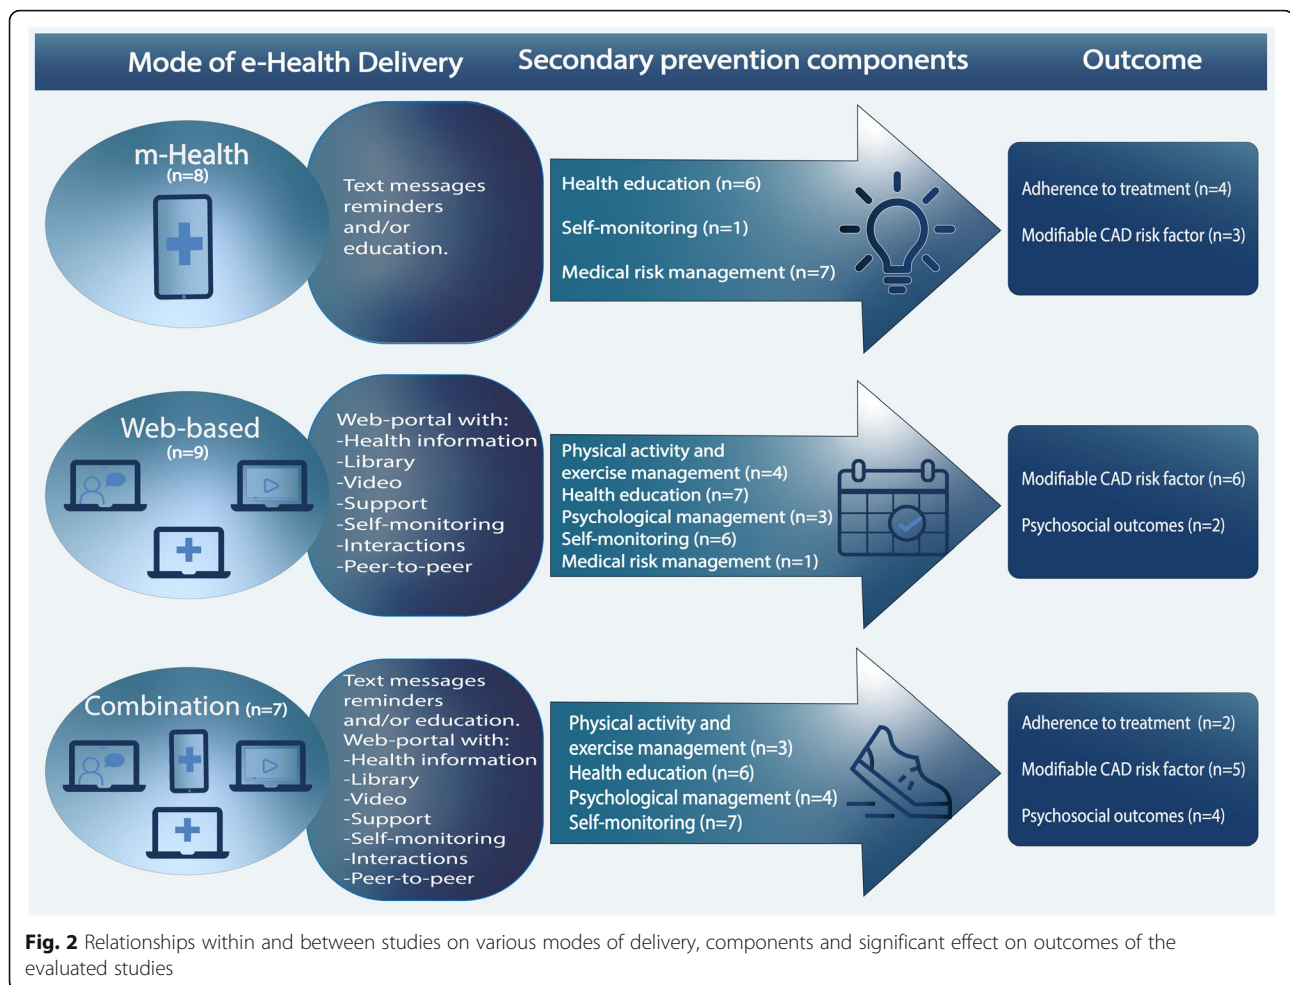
Mode of e-Health Delivery | Secondary prevention components | Outcome

m-Health
(n=8)

Text messages reminders and/or education.

Health education (n=6)
Self-monitoring (n=1)
Medical risk management (n=7)

Adherence to treatment (n=4)
Modifiable CAD risk factor (n=3)

Web-based
(n=9)

Web-portal with:
-Health information
-Library
-Video
-Support
-Self-monitoring
-Interactions
-Peer-to-peer

Physical activity and exercise management (n=4)
Health education (n=7)
Psychological management (n=3)
Self-monitoring (n=6)
Medical risk management (n=1)

Modifiable CAD risk factor (n=6)
Psychosocial outcomes (n=2)

Combination (n=7)

Text messages reminders and/or education.
Web-portal with:
-Health information
-Library
-Video
-Support
-Self-monitoring
-Interactions
-Peer-to-peer

Physical activity and exercise management (n=3)
Health education (n=6)
Psychological management (n=4)
Self-monitoring (n=7)

Adherence to treatment (n=2)
Modifiable CAD risk factor (n=5)
Psychosocial outcomes (n=4)

Fig. 2 Relationships within and between studies on various modes of delivery, components and significant effect on outcomes of the evaluated studies